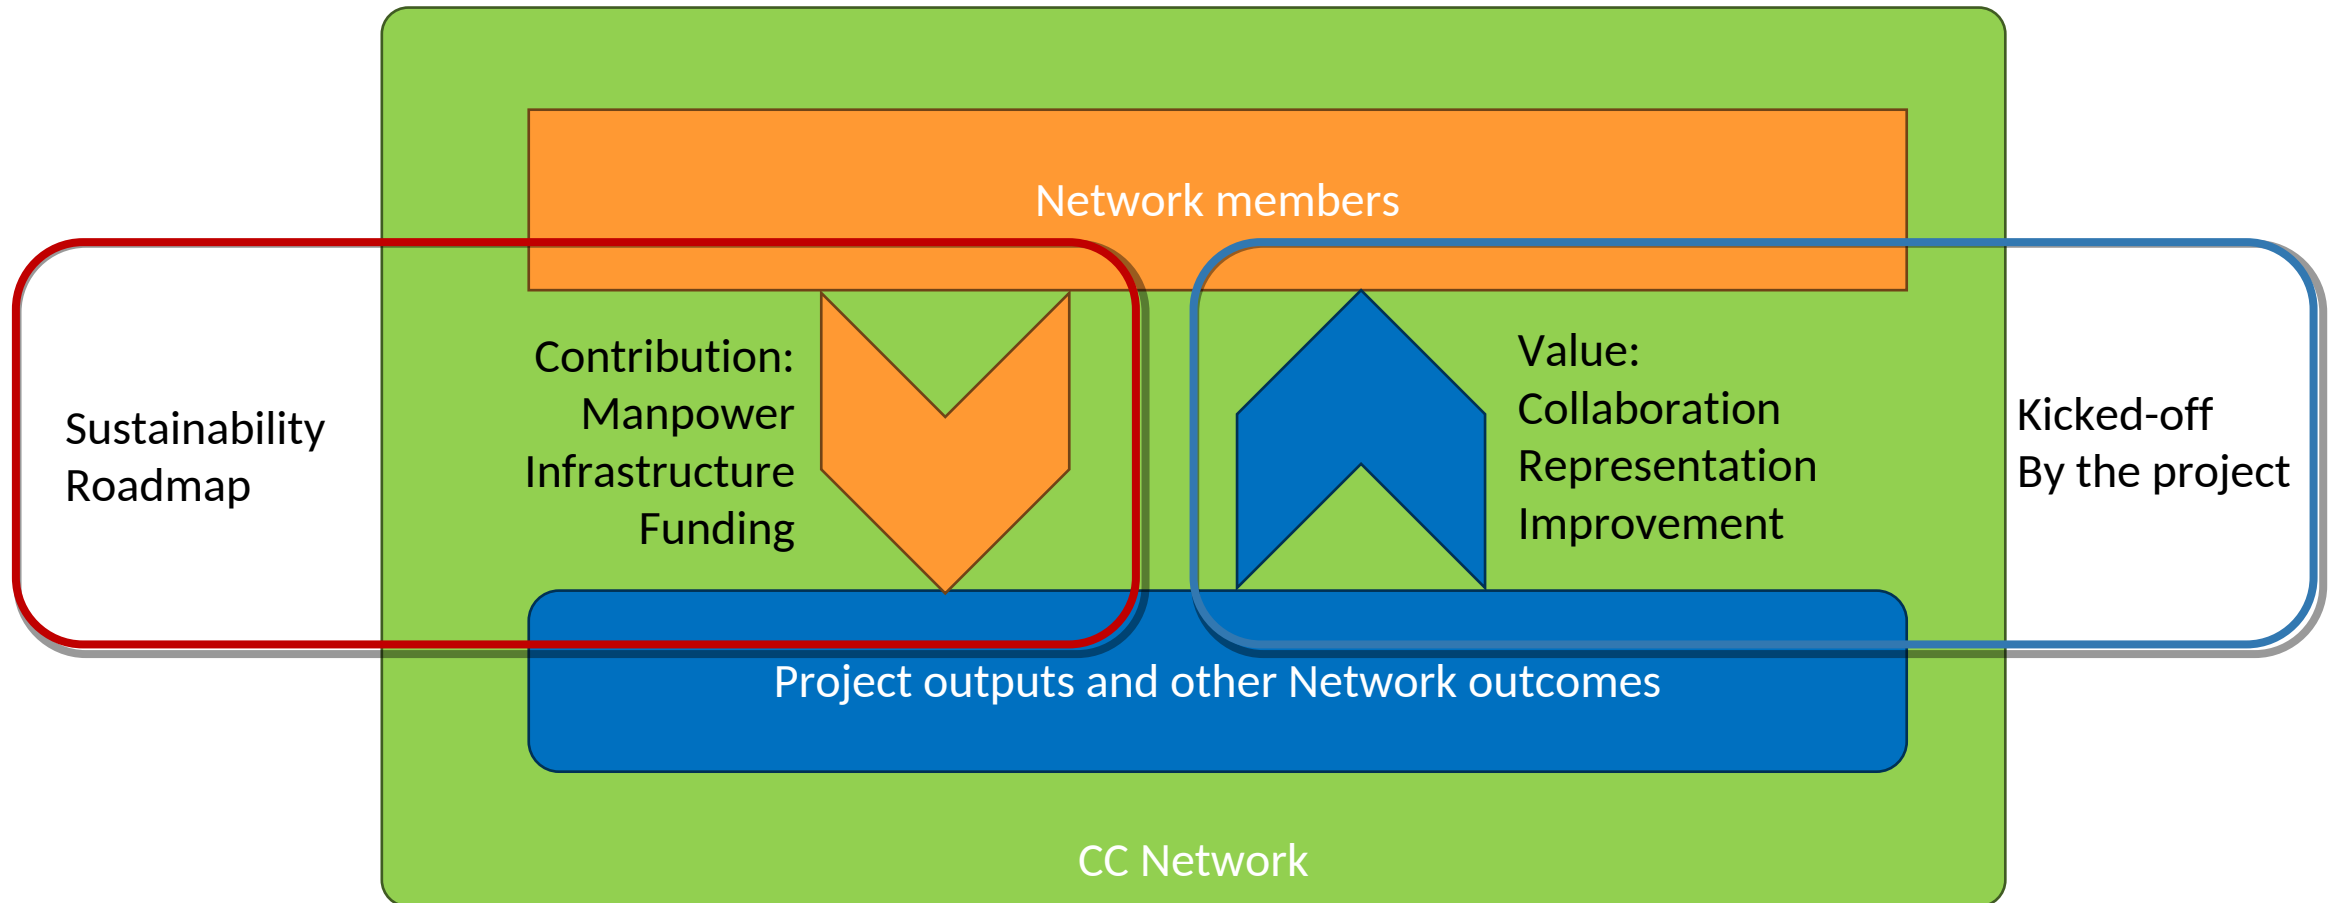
Network members

Sustainability
Roadmap

Contribution:
Manpower
Infrastructure
Funding

Value:
Collaboration
Representation
Improvement

Kicked-off
By the project

Project outputs and other Network outcomes

CC Network